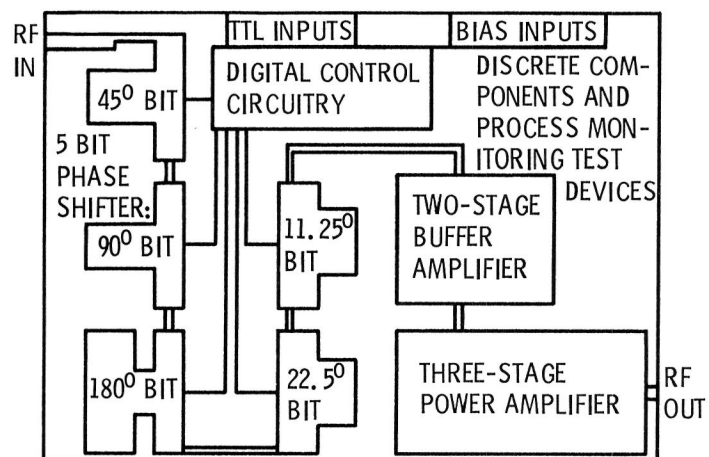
RF IN

TTL INPUTS

BIAS INPUTS

DIGITAL CONTROL CIRCUITRY

DISCRETE COMPONENTS AND PROCESS MONITORING TEST DEVICES

$45^0$ BIT

5 BIT PHASE SHIFTER:

$90^0$ BIT

$11.25^0$ BIT

TWO-STAGE BUFFER AMPLIFIER

$180^0$ BIT

$22.5^0$ BIT

THREE-STAGE POWER AMPLIFIER

RF OUT